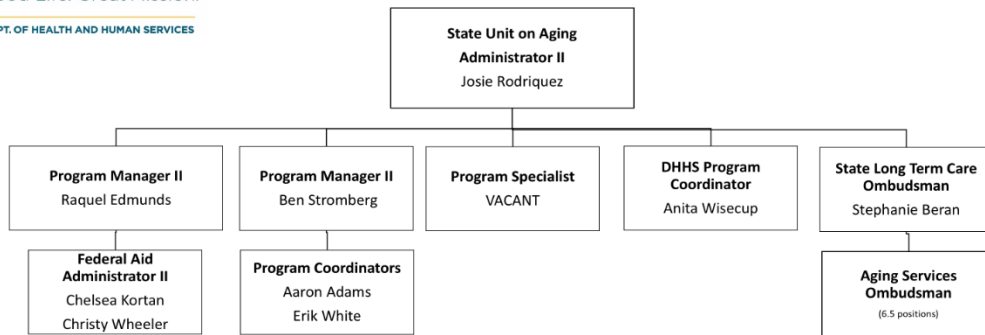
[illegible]

PT. OF HEALTH AND HUMAN SERVICES

State Unit on Aging
Administrator II
Josie Rodriquez

Program Manager II
Raquel Edmunds

Federal Aid Administrator II
Chelsea Kortan
Christy Wheeler

Program Manager II
Ben Stromberg

Program Coordinators
Aaron Adams
Erik White

Program Specialist
VACANT

DHHS Program Coordinator
Anita Wisecup

State Long Term Care Ombudsman
Stephanie Beran

Aging Services Ombudsman
(6.5 positions)